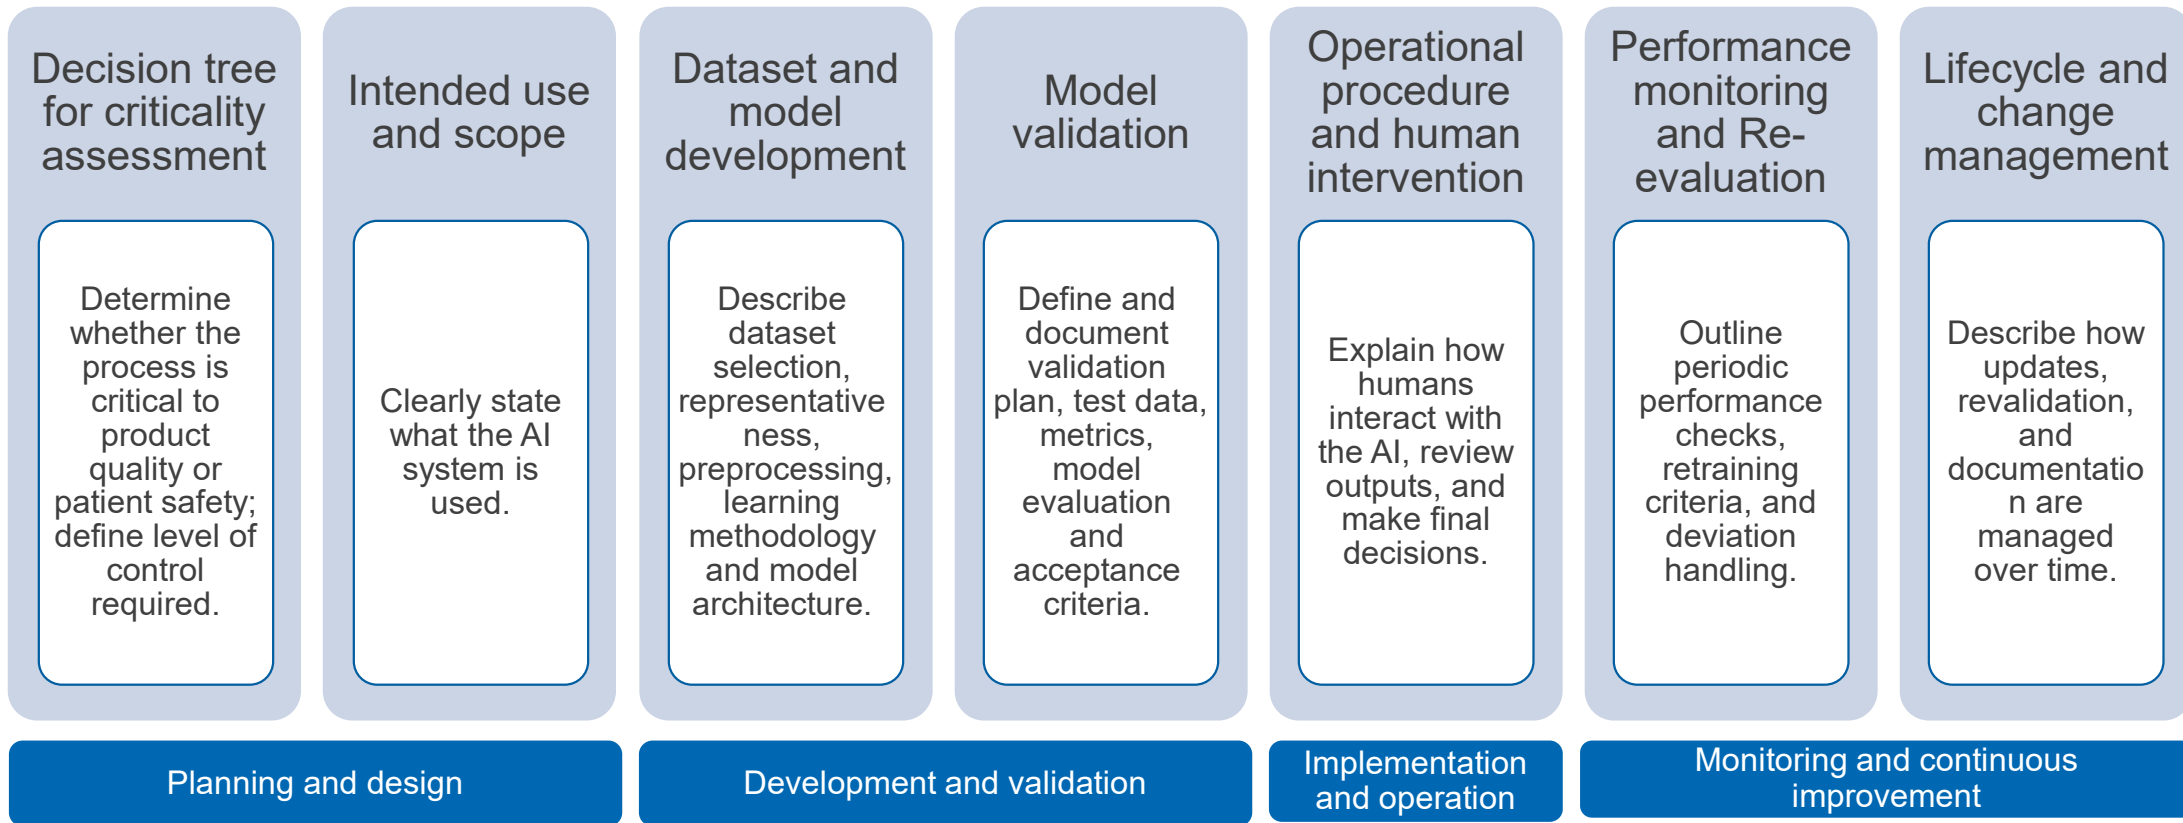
Decision tree for criticality assessment

Determine whether the process is critical to product quality or patient safety; define level of control required.

Intended use and scope

Clearly state what the AI system is used.

Dataset and model development

Describe dataset selection, representativeness, preprocessing, learning methodology and model architecture.

Model validation

Define and document validation plan, test data, metrics, model evaluation and acceptance criteria.

Operational procedure and human intervention

Explain how humans interact with the AI, review outputs, and make final decisions.

Performance monitoring and Re-evaluation

Outline periodic performance checks, retraining criteria, and deviation handling.

Lifecycle and change management

Describe how updates, revalidation, and documentation are managed over time.

Planning and design

Development and validation

Implementation and operation

Monitoring and continuous improvement